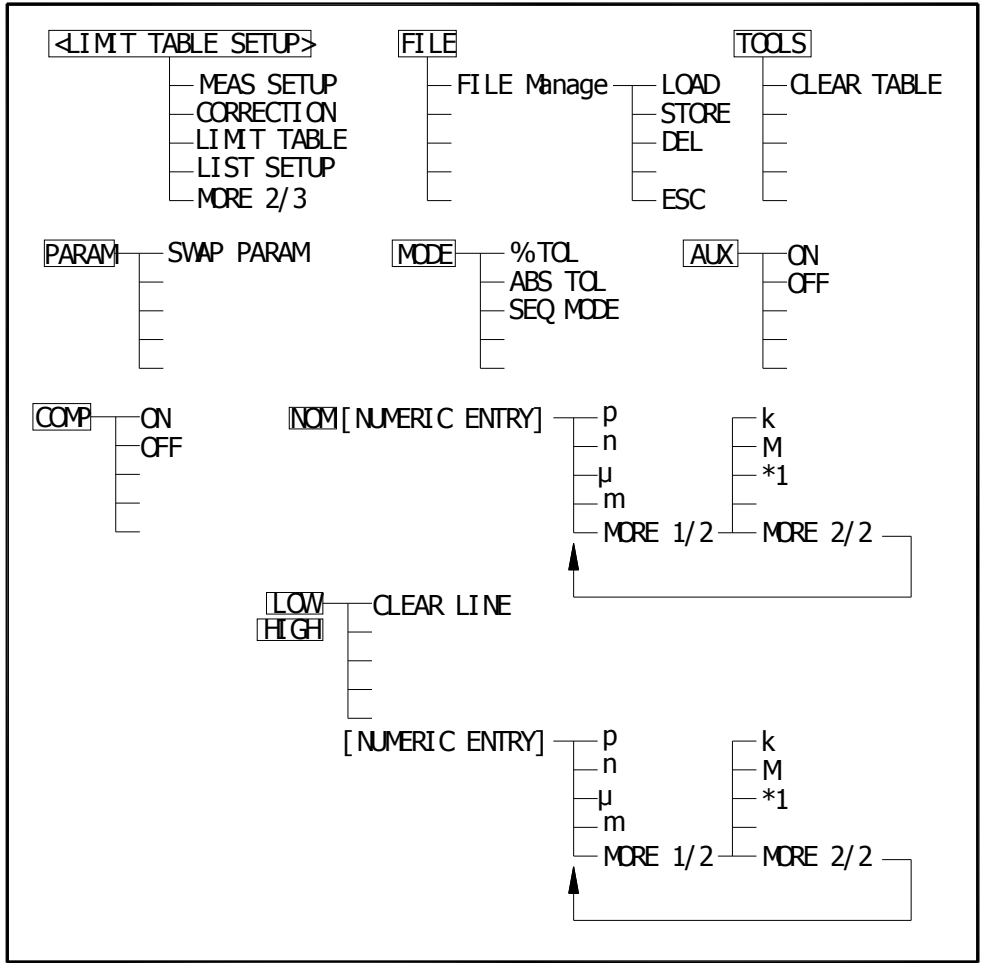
<LIMIT TABLE SETUP>
MEAS SETUP
CORRECTION
LIMIT TABLE
LIST SETUP
MORE 2/3

FILE
FILE Manage
LOAD
STORE
DEL
ESC

TOOLS
CLEAR TABLE

PARAM
SWAP PARAM

MODE
%TOL
ABS TOL
SEQ MODE

AUX
ON
OFF

COMP
ON
OFF

NOM [NUMERIC ENTRY]
p
n
μ
m
MORE 1/2
k
M
*1
MORE 2/2

LOW
HIGH
CLEAR LINE

[NUMERIC ENTRY]
p
n
μ
m
MORE 1/2
k
M
*1
MORE 2/2